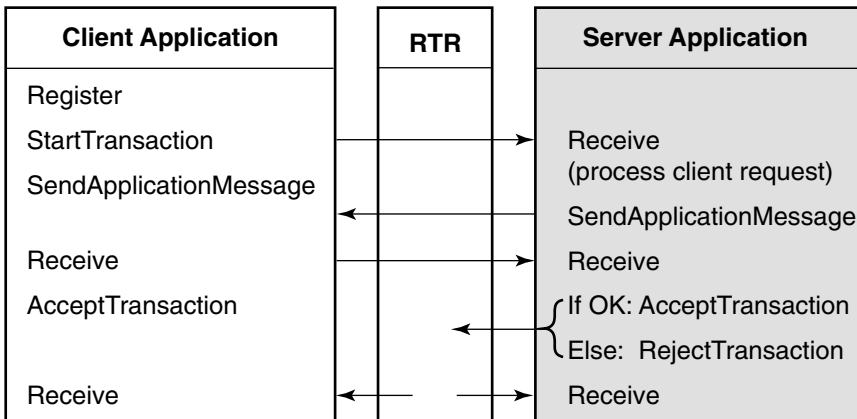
Client Application

RTR

Server Application

Register

StartTransaction

Receive
(process client request)

SendApplicationMessage

SendApplicationMessage

Receive

Receive

AcceptTransaction

If OK: AcceptTransaction

Else: RejectTransaction

Receive

Receive